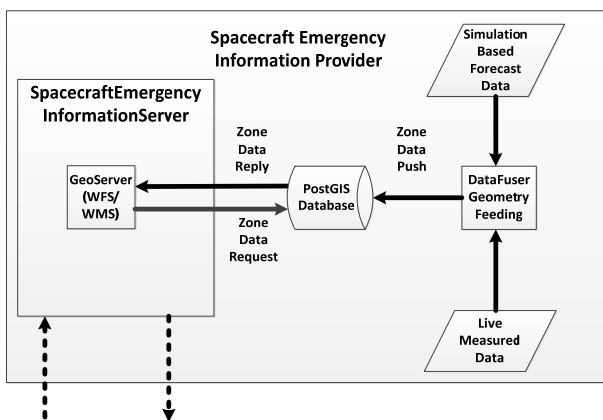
Spacecraft Emergency Information Provider

Simulation Based Forecast Data

SpacecraftEmergency InformationServer

Zone Data Reply

Zone Data Push

GeoServer (WFS/ WMS)

PostGIS Database

DataFuser Geometry Feeding

Zone Data Request

Live Measured Data